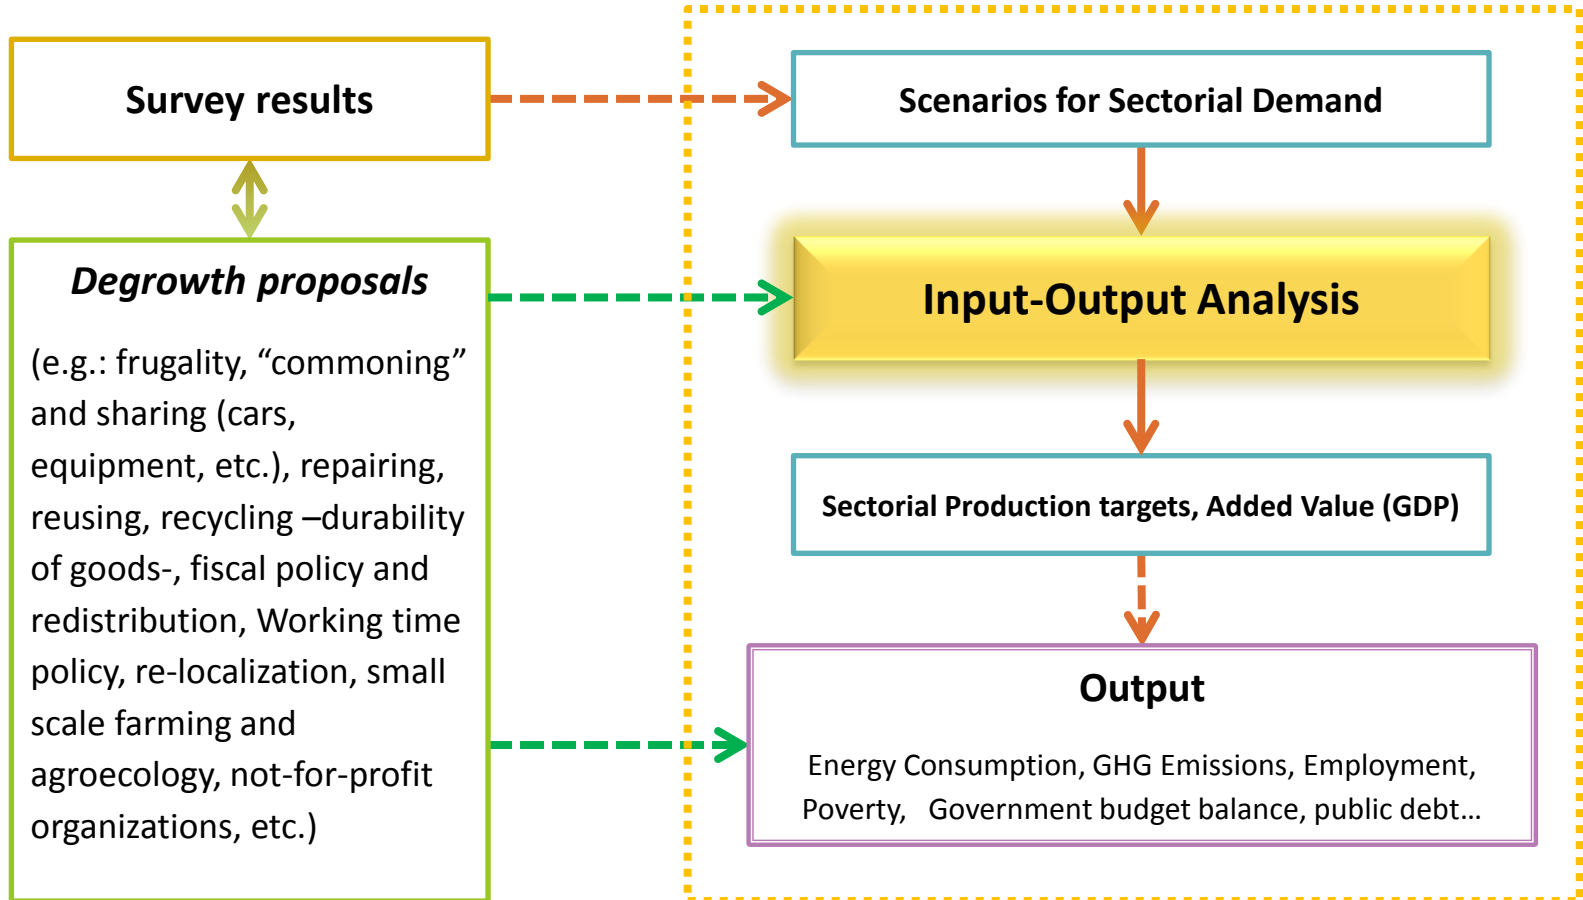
Survey results

Degrowth proposals

(e.g.: frugality, “commoning” and sharing (cars, equipment, etc.), repairing, reusing, recycling –durability of goods-, fiscal policy and redistribution, Working time policy, re-localization, small scale farming and agroecology, not-for-profit organizations, etc.)

Scenarios for Sectorial Demand

Input-Output Analysis

Sectorial Production targets, Added Value (GDP)

Output

Energy Consumption, GHG Emissions, Employment, Poverty, Government budget balance, public debt…